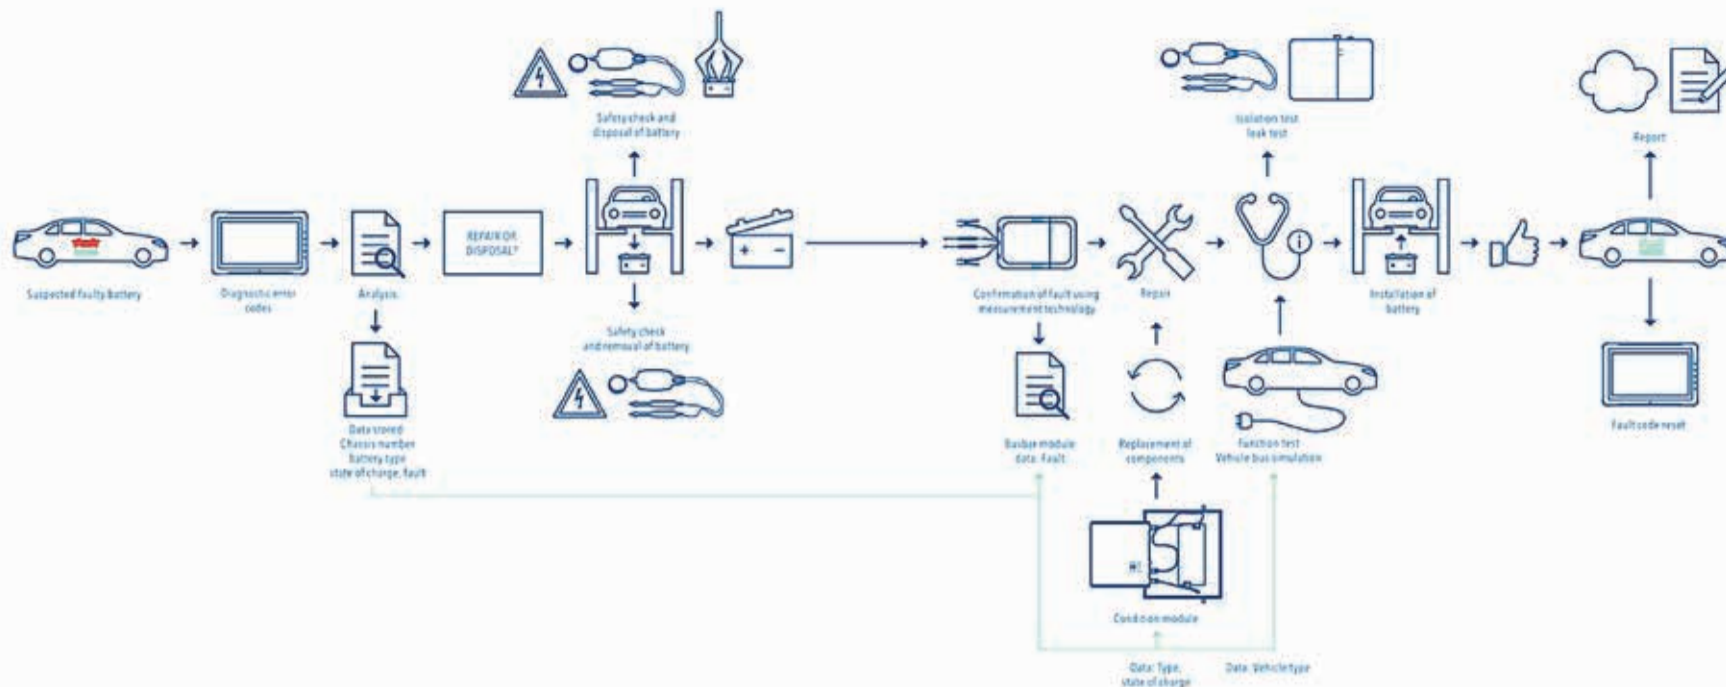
Suspected faulty battery

Diagnostic error codes

Analysis

Data stored: Chassis number battery type state of charge, fault

REPAIR OR DISPOSAL?

Safety check and disposal of battery

Safety check and removal of battery

Confirmation of fault using measurement technology

Backup module data: Fault

Repair

Replacement of components

Isolation test leak test

Function test Vehicle bus simulation

Installation of battery

Report

Fault code reset

Condition module

Data: Type, state of charge

Data: Vehicle type